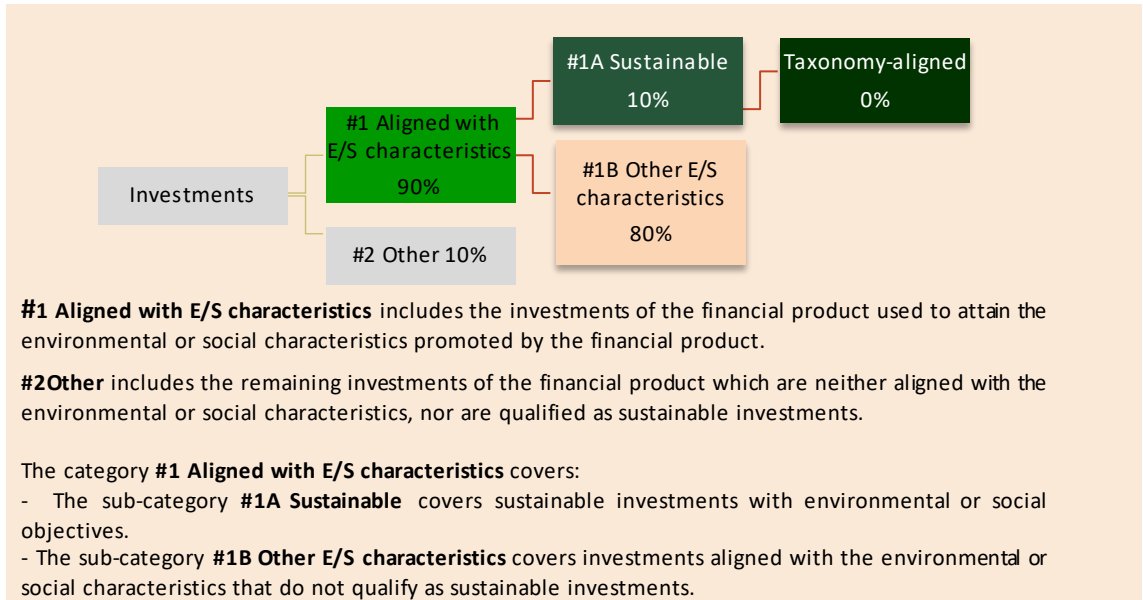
#1A Sustainable
10%

Taxonomy-aligned
0%

#1 Aligned with E/S characteristics
90%

Investments

#1B Other E/S characteristics
80%

#2 Other 10%

**#1 Aligned with E/S characteristics** includes the investments of the financial product used to attain the environmental or social characteristics promoted by the financial product.

**#2Other** includes the remaining investments of the financial product which are neither aligned with the environmental or social characteristics, nor are qualified as sustainable investments.

The category **#1 Aligned with E/S characteristics** covers:
- The sub-category **#1A Sustainable** covers sustainable investments with environmental or social objectives.
- The sub-category **#1B Other E/S characteristics** covers investments aligned with the environmental or social characteristics that do not qualify as sustainable investments.